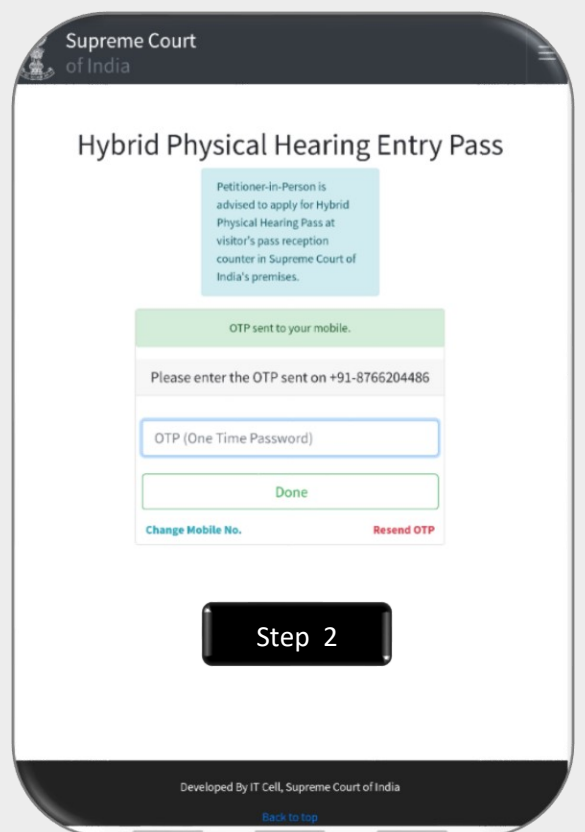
Supreme Court
of India

Hybrid Physical Hearing Entry Pass

Petitioner-in-Person is advised to apply for Hybrid Physical Hearing Pass at visitor's pass reception counter in Supreme Court of India's premises.

OTP sent to your mobile.

Please enter the OTP sent on +91-8766204486

OTP (One Time Password)

Done

Change Mobile No.

Resend OTP

Step 2

Developed By IT Cell, Supreme Court of India

Back to top